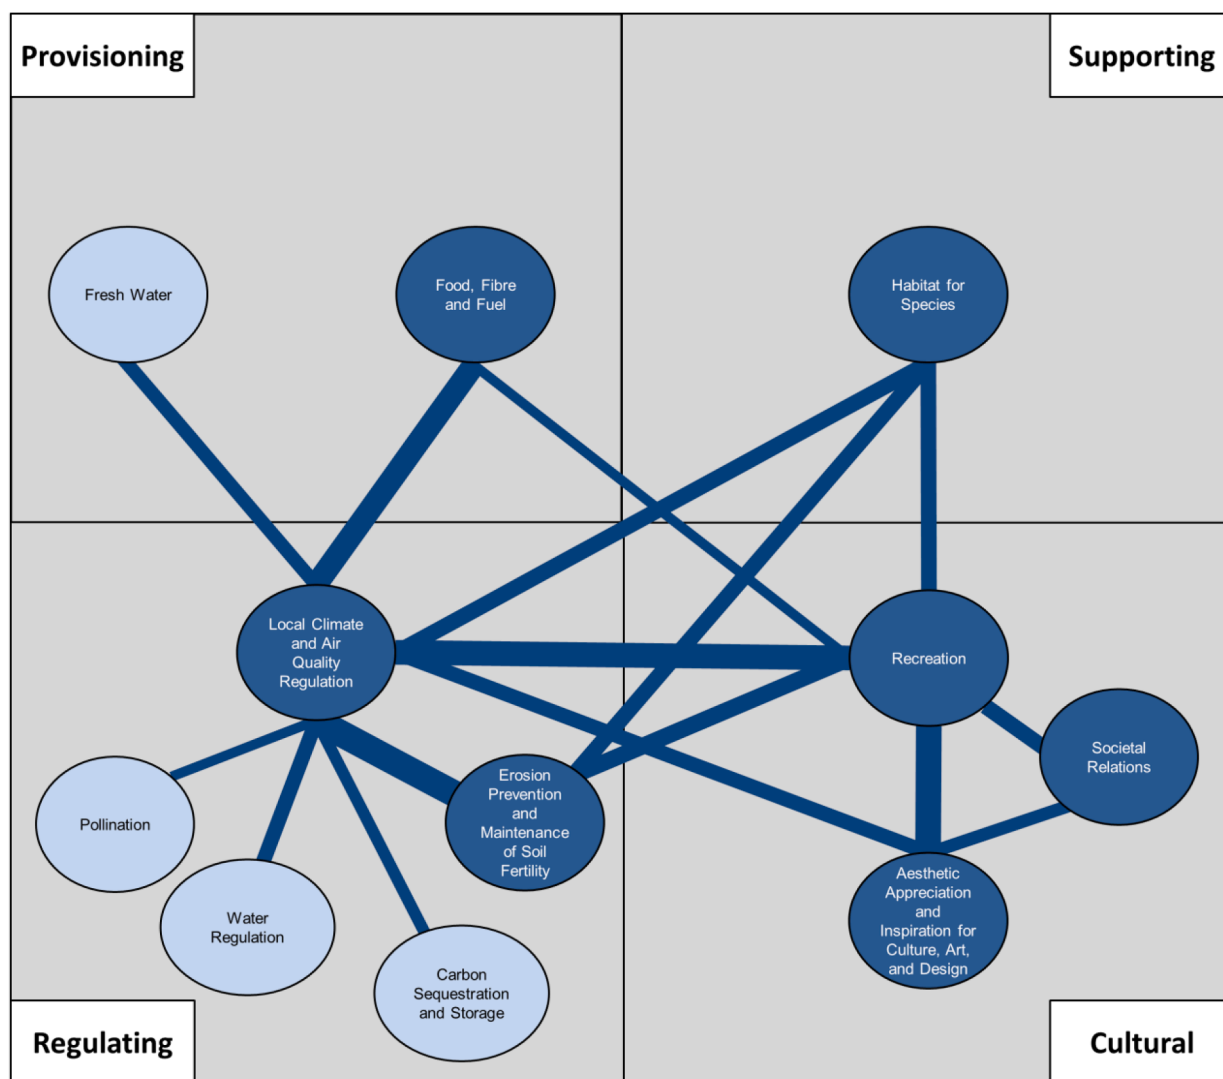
Provisioning

Supporting

Fresh Water

Food, Fibre and Fuel

Habitat for Species

Local Climate and Air Quality Regulation

Recreation

Societal Relations

Erosion Prevention and Maintenance of Soil Fertility

Pollination

Water Regulation

Carbon Sequestration and Storage

Aesthetic Appreciation and Inspiration for Culture, Art, and Design

Regulating

Cultural